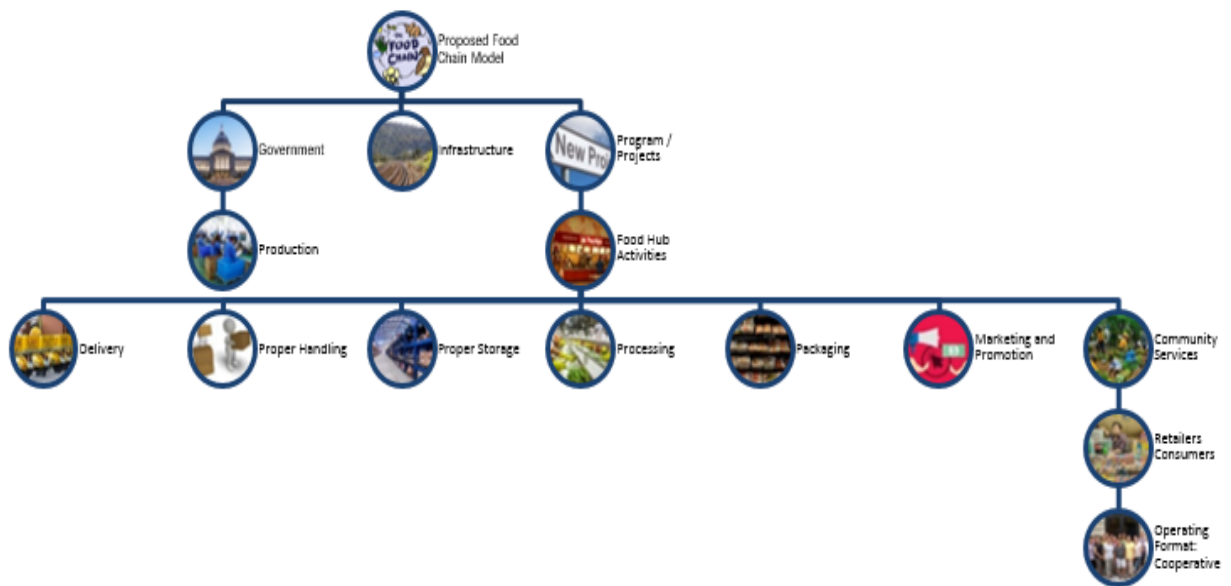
FOOD CHAIN

Proposed Food Chain Model

Government

Infrastructure

New Pro

Program / Projects

Production

Food Hub Activities

Delivery

Proper Handling

Proper Storage

Processing

Packaging

Marketing and Promotion

Community Services

Retailers Consumers

Operating Format: Cooperative